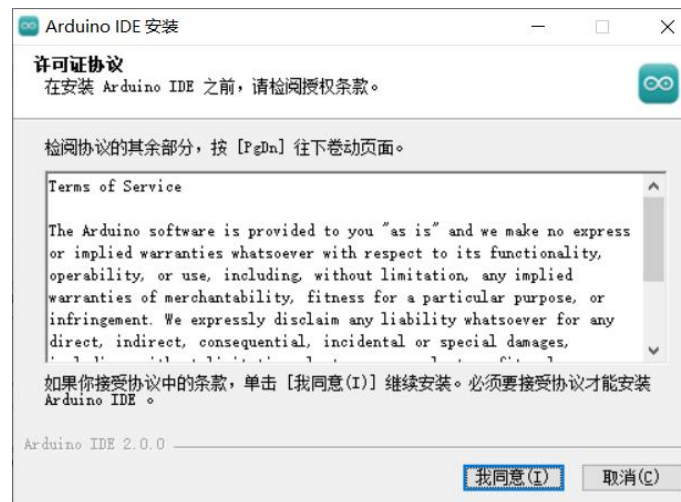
Arduino IDE 安装

许可证协议
在安装 Arduino IDE 之前，请检阅授权条款。

检阅协议的其余部分，按 [PgDn] 往下卷动页面。

Terms of Service

The Arduino software is provided to you "as is" and we make no express or implied warranties whatsoever with respect to its functionality, operability, or use, including, without limitation, any implied warranties of merchantability, fitness for a particular purpose, or infringement. We expressly disclaim any liability whatsoever for any direct, indirect, consequential, incidental or special damages, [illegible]

如果你接受协议中的条款，单击 [我同意(I)] 继续安装。必须要接受协议才能安装 Arduino IDE 。

Arduino IDE 2.0.0

我同意(I)
取消(C)